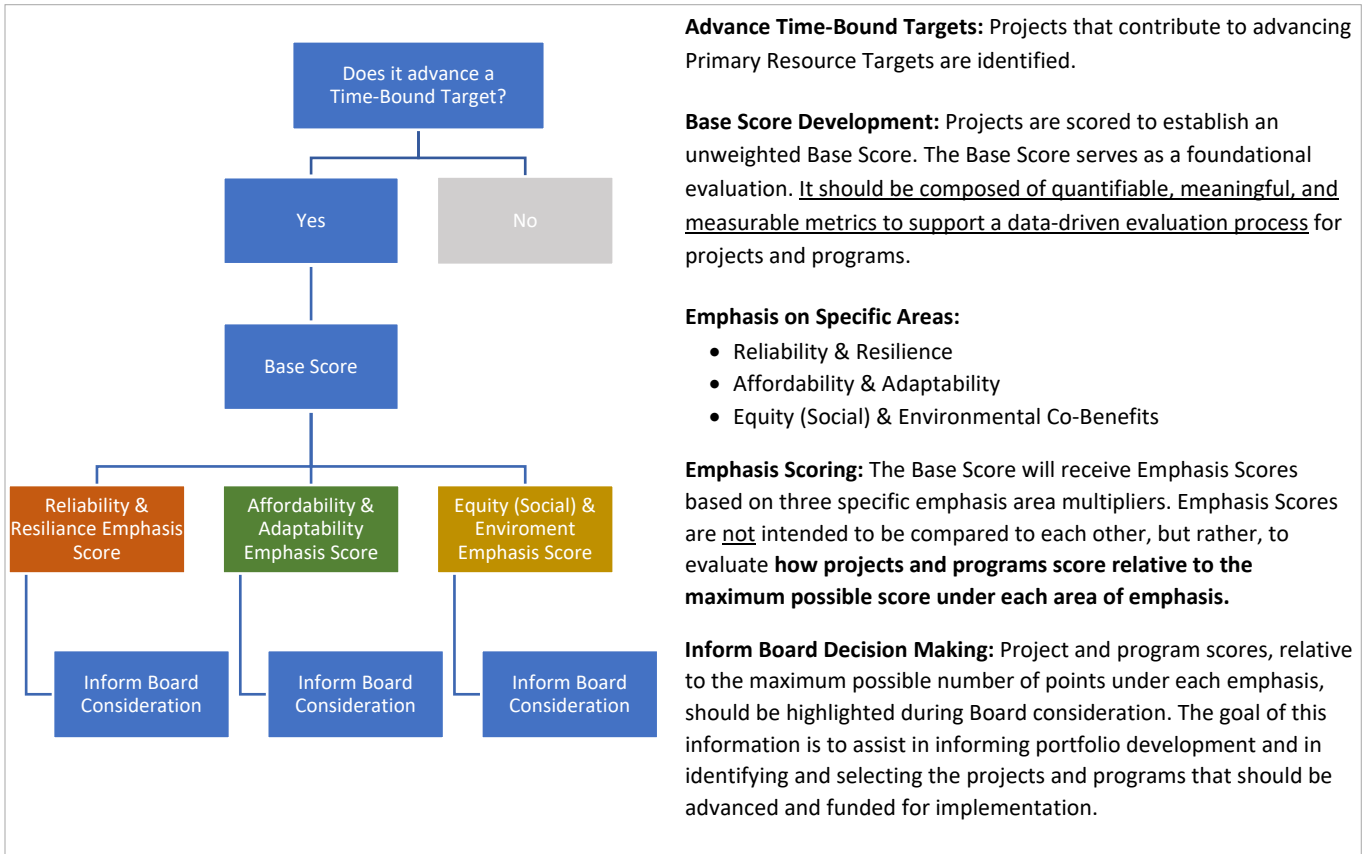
Does it advance a Time-Bound Target?

Yes

No

Base Score

Reliability & Resiliance Emphasis Score

Affordability & Adaptability Emphasis Score

Equity (Social) & Enviroment Emphasis Score

Inform Board Consideration

Inform Board Consideration

Inform Board Consideration

**Advance Time-Bound Targets:** Projects that contribute to advancing Primary Resource Targets are identified.

**Base Score Development:** Projects are scored to establish an unweighted Base Score. The Base Score serves as a foundational evaluation. It should be composed of quantifiable, meaningful, and measurable metrics to support a data-driven evaluation process for projects and programs.

**Emphasis on Specific Areas:**
- Reliability & Resilience
- Affordability & Adaptability
- Equity (Social) & Environmental Co-Benefits

**Emphasis Scoring:** The Base Score will receive Emphasis Scores based on three specific emphasis area multipliers. Emphasis Scores are not intended to be compared to each other, but rather, to evaluate **how projects and programs score relative to the maximum possible score under each area of emphasis.**

**Inform Board Decision Making:** Project and program scores, relative to the maximum possible number of points under each emphasis, should be highlighted during Board consideration. The goal of this information is to assist in informing portfolio development and in identifying and selecting the projects and programs that should be advanced and funded for implementation.